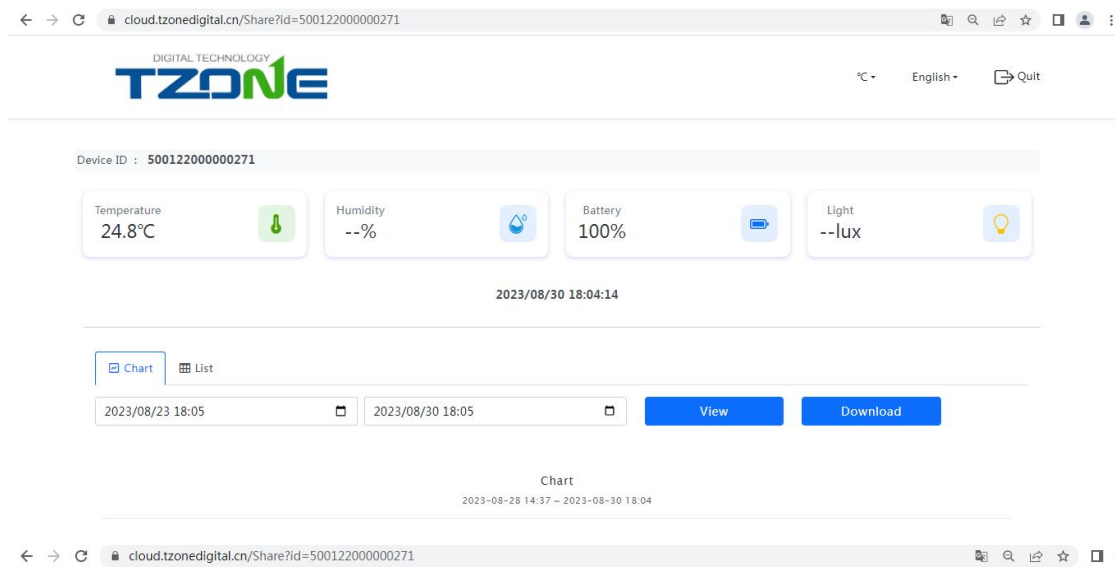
cloud.tzonedigital.cn/Share?id=500122000000271

DIGITAL TECHNOLOGY
TZONE

℃ English Quit

Device ID : 500122000000271

Temperature
24.8℃

Humidity
--%

Battery
100%

Light
--lux

2023/08/30 18:04:14

Chart List

2023/08/23 18:05

2023/08/30 18:05

View

Download

Chart
2023-08-28 14:37 ~ 2023-08-30 18:04

cloud.tzonedigital.cn/Share?id=500122000000271